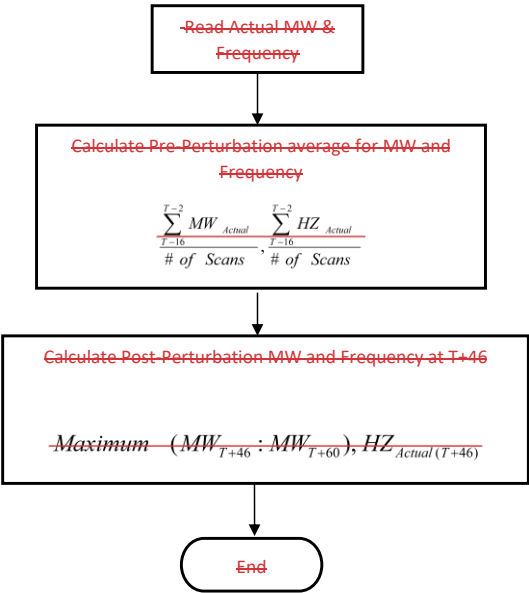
Read Actual MW & Frequency

Calculate Pre-Perturbation average for MW and Frequency

$\frac{\sum_{T-16}^{T-2} MW_{Actual}}{\# \ of \ Scans}, \frac{\sum_{T-16}^{T-2} HZ_{Actual}}{\# \ of \ Scans}$

Calculate Post-Perturbation MW and Frequency at T+46

$Maximum \ (MW_{T+46} : MW_{T+60}), HZ_{Actual(T+46)}$

End